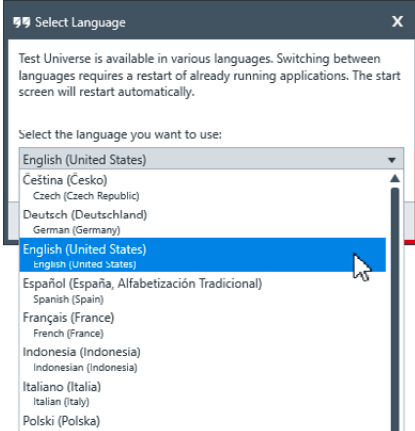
Select Language
X

Test Universe is available in various languages. Switching between languages requires a restart of already running applications. The start screen will restart automatically.

Select the language you want to use:

English (United States)

Čeština (Česko)
Czech (Czech Republic)

Deutsch (Deutschland)
German (Germany)

English (United States)
English (United States)

Español (España, Alfabetización Tradicional)
Spanish (Spain)

Français (France)
French (France)

Indonesia (Indonesia)
Indonesian (Indonesia)

Italiano (Italia)
Italian (Italy)

Polski (Polska)